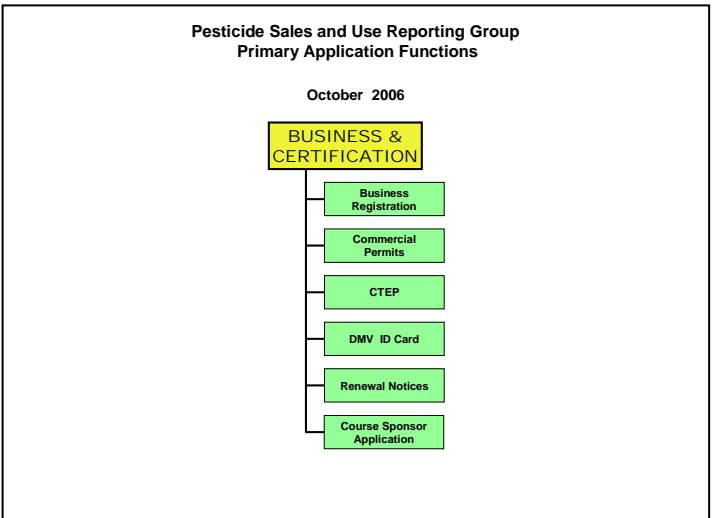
Pesticide Sales and Use Reporting Group
Primary Application Functions

October 2006

BUSINESS & CERTIFICATION

Business Registration

Commercial Permits

CTEP

DMV ID Card

Renewal Notices

Course Sponsor Application